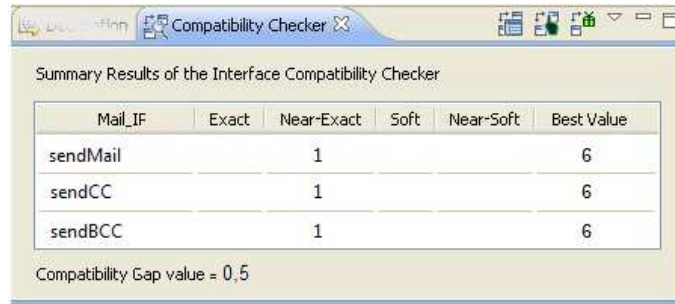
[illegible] Compatibility Checker ☒

Summary Results of the Interface Compatibility Checker

| Mail_IF | Exact | Near-Exact | Soft | Near-Soft | Best Value |
|---|---|---|---|---|---|
| sendMail | | 1 | | | 6 |
| sendCC | | 1 | | | 6 |
| sendBCC | | 1 | | | 6 |

Compatibility Gap value = 0,5